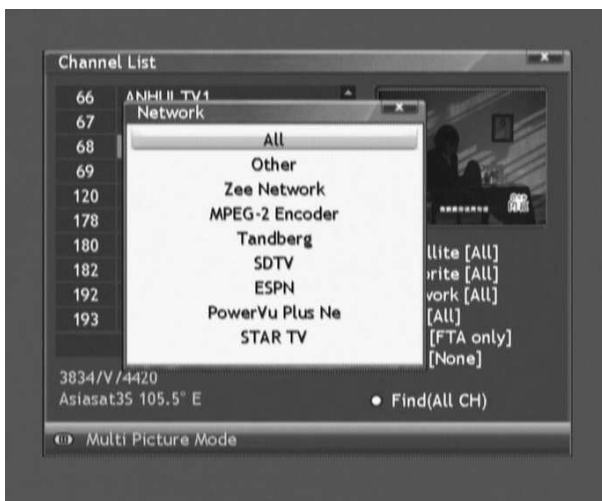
Channel List

66 ANHUI TV1
67
68
69
120
178
180
182
192
193

Network

All
Other
Zee Network
MPEG-2 Encoder
Tandberg
SDTV
ESPN
PowerVu Plus Ne
STAR TV

llite [All]
rite [All]
work [All]
[All]
[FTA only]
[None]

3834/V/4420
Asiasat3S 105.5° E

Find(All CH)

Multi Picture Mode